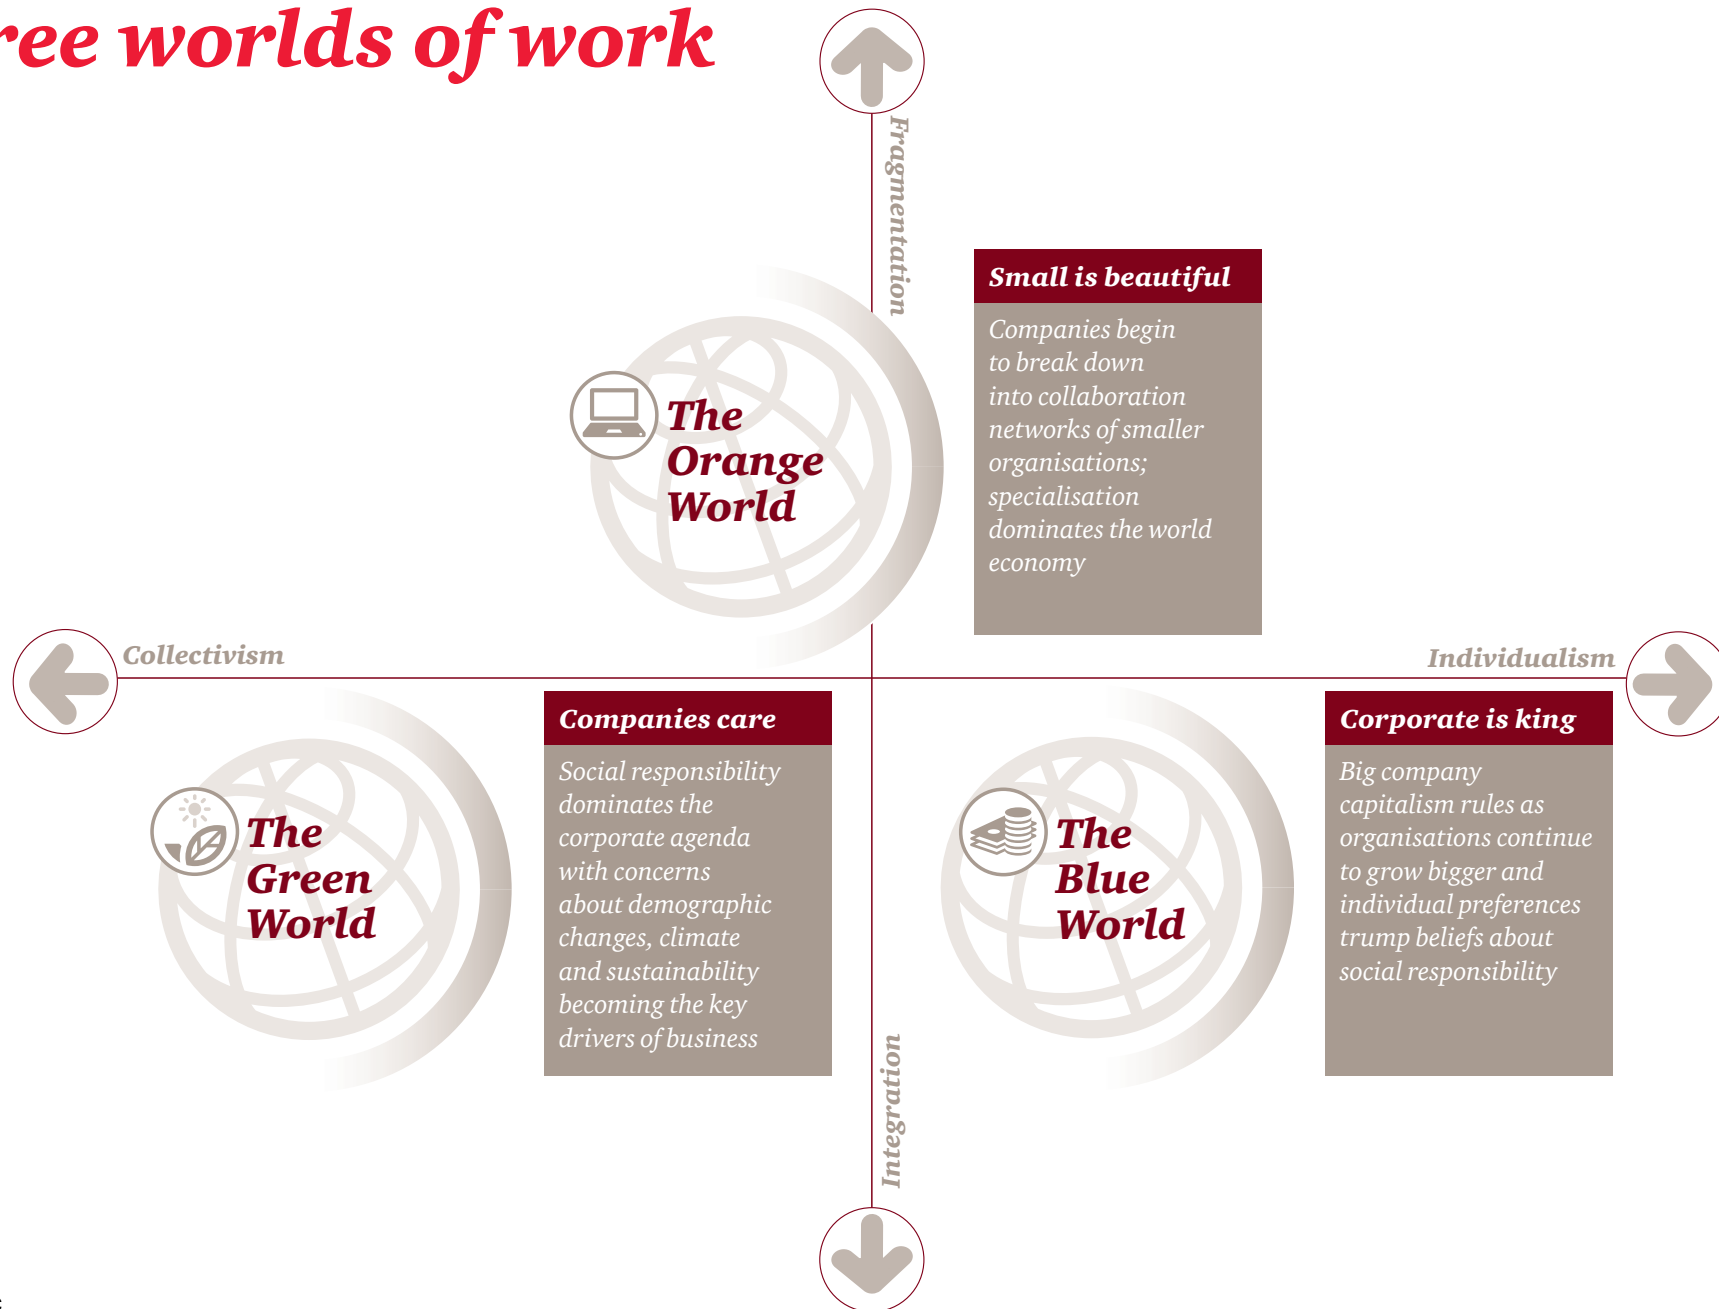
ree worlds of work

Fragmentation

Small is beautiful

Companies begin to break down into collaboration networks of smaller organisations; specialisation dominates the world economy

The Orange World

Collectivism

Individualism

Companies care

Social responsibility dominates the corporate agenda with concerns about demographic changes, climate and sustainability becoming the key drivers of business

The Green World

The Blue World

Corporate is king

Big company capitalism rules as organisations continue to grow bigger and individual preferences trump beliefs about social responsibility

Integration